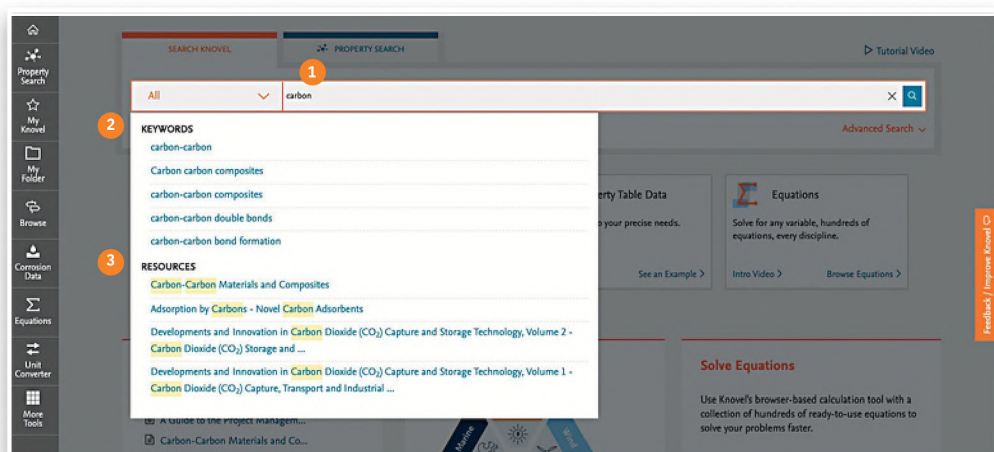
Property Search

My Knovel

My Folder

Browse

Corrosion Data

Equations

Unit Converter

More Tools

SEARCH KNOVEL

PROPERTY SEARCH

Tutorial Video

1

All

carbon

Advanced Search

2

KEYWORDS

carbon-carbon

Carbon carbon composites

carbon-carbon composites

carbon-carbon double bonds

carbon-carbon bond formation

3

RESOURCES

Carbon-Carbon Materials and Composites

Adsorption by Carbons - Novel Carbon Adsorbents

Developments and Innovation in Carbon Dioxide ($CO_2$) Capture and Storage Technology, Volume 2 - Carbon Dioxide ($CO_2$) Storage and ...

Developments and Innovation in Carbon Dioxide ($CO_2$) Capture and Storage Technology, Volume 1 - Carbon Dioxide ($CO_2$) Capture, Transport and Industrial ...

erty Table Data

o your precise needs.

See an Example

Equations

Solve for any variable, hundreds of equations, every discipline.

Intro Video

Browse Equations

Feedback / Improve Knovel

Solve Equations

Use Knovel's browser-based calculation tool with a collection of hundreds of ready-to-use equations to solve your problems faster.

A Guide to the Project Managem...

Carbon-Carbon Materials and Co...